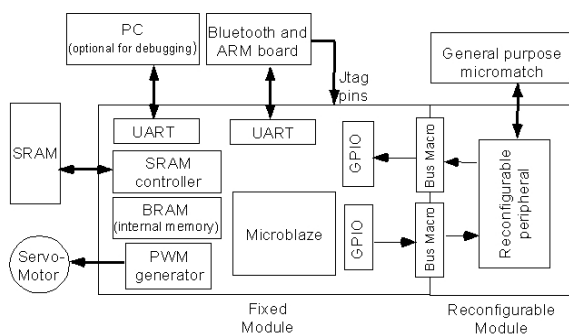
PC
(optional for debugging)

Bluetooth and ARM board

Jtag pins

General purpose micromatch

SRAM

UART

UART

SRAM controller

BRAM
(internal memory)

Microblaze

GPIO

GPIO

Bus Macro

Bus Macro

Reconfigurable peripheral

Servo-Motor

PWM generator

Fixed Module

Reconfigurable Module